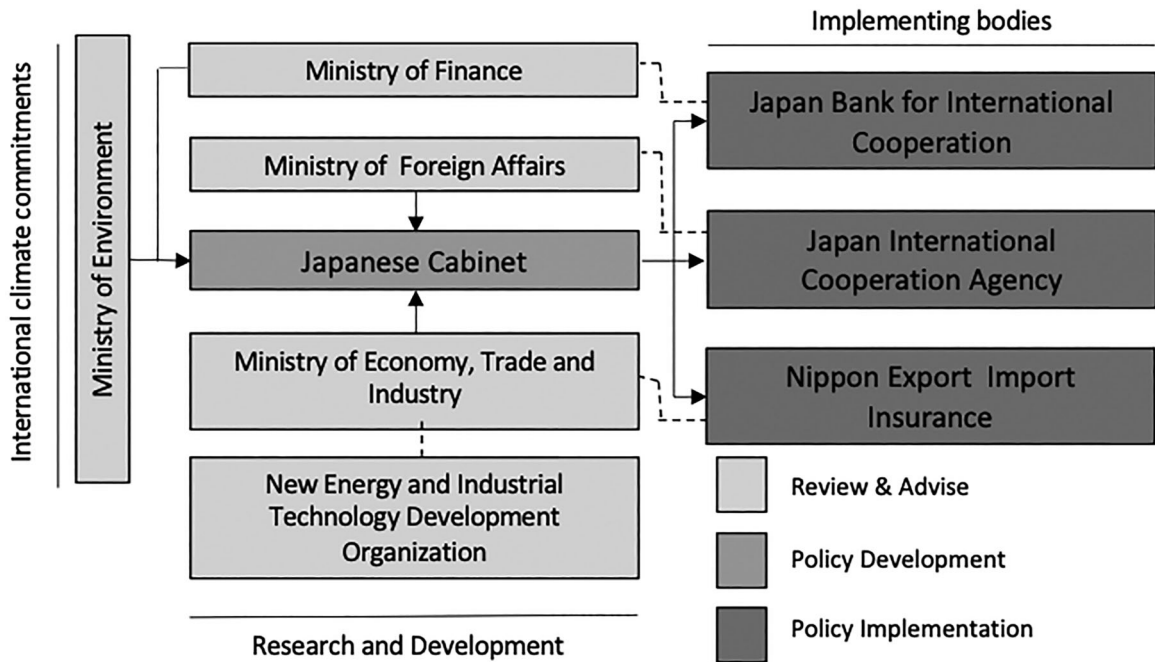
International climate commitments

Ministry of Environment

Ministry of Finance

Ministry of Foreign Affairs

Japanese Cabinet

Ministry of Economy, Trade and Industry

New Energy and Industrial Technology Development Organization

Research and Development

Implementing bodies

Japan Bank for International Cooperation

Japan International Cooperation Agency

Nippon Export Import Insurance

Review & Advise

Policy Development

Policy Implementation